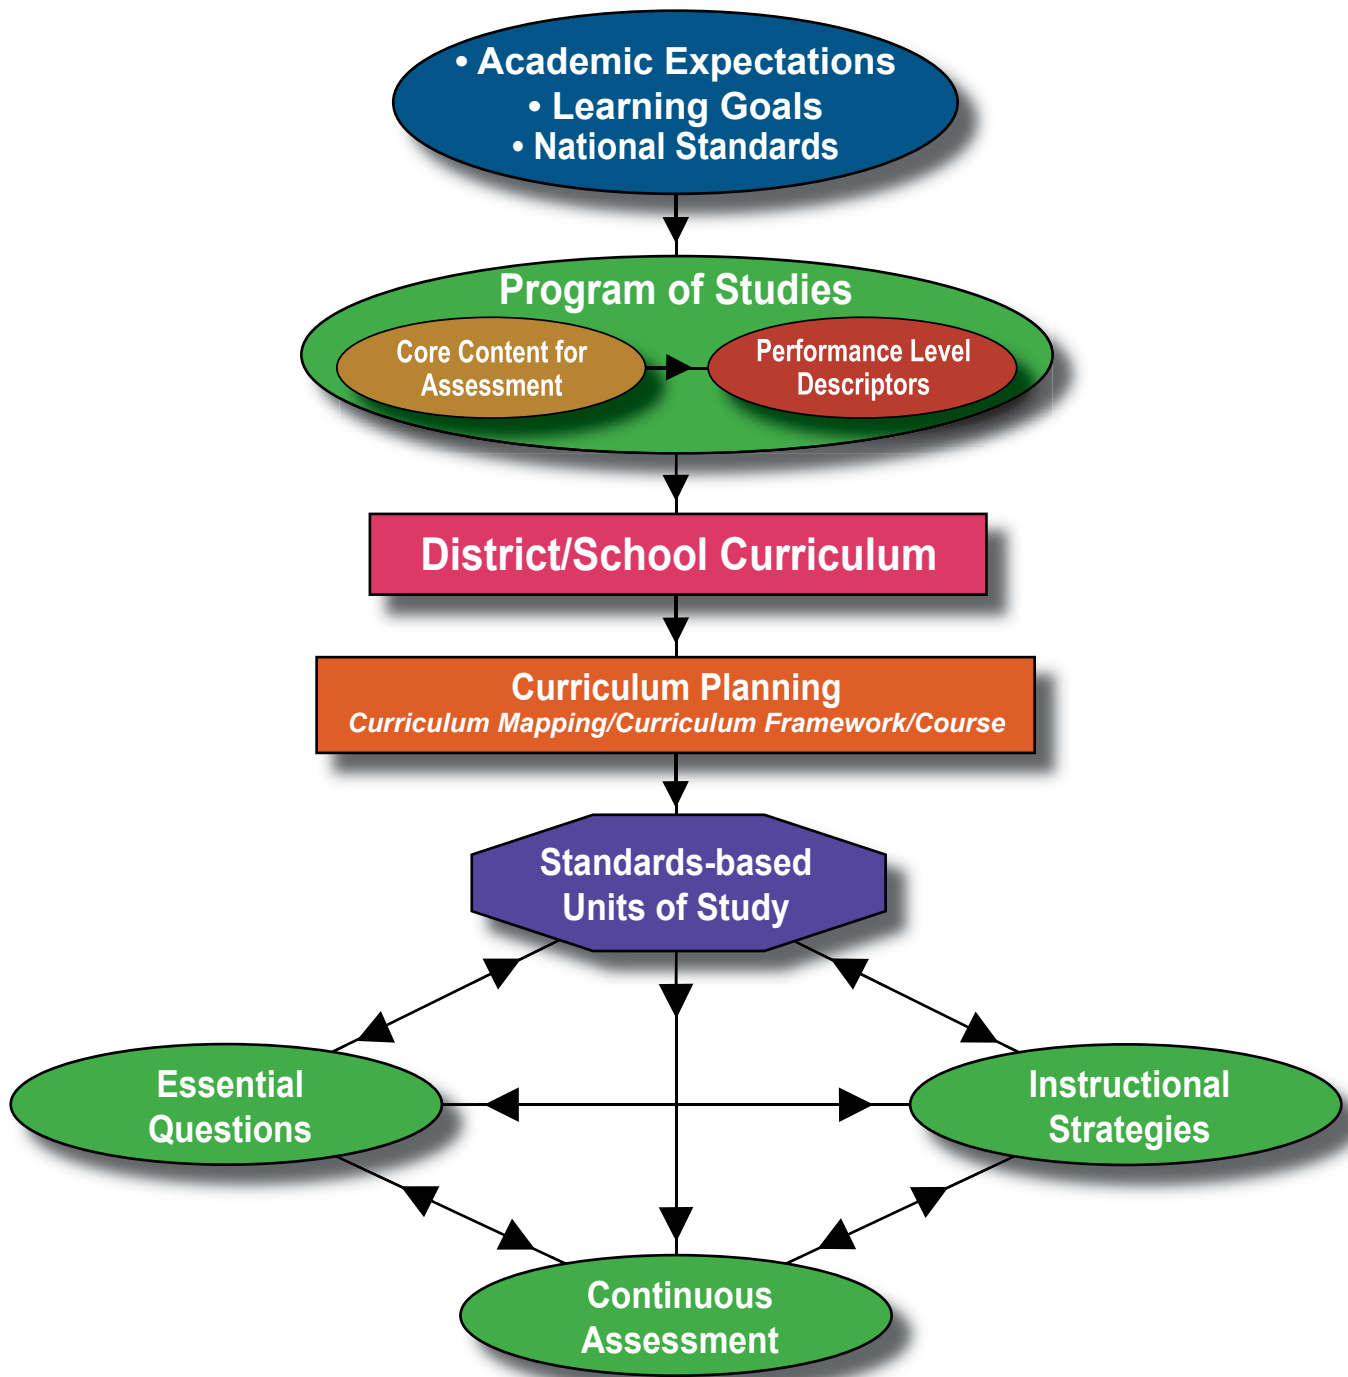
• Academic Expectations
• Learning Goals
• National Standards

Program of Studies

Core Content for Assessment

Performance Level Descriptors

District/School Curriculum

Curriculum Planning
Curriculum Mapping/Curriculum Framework/Course

Standards-based Units of Study

Essential Questions

Instructional Strategies

Continuous Assessment